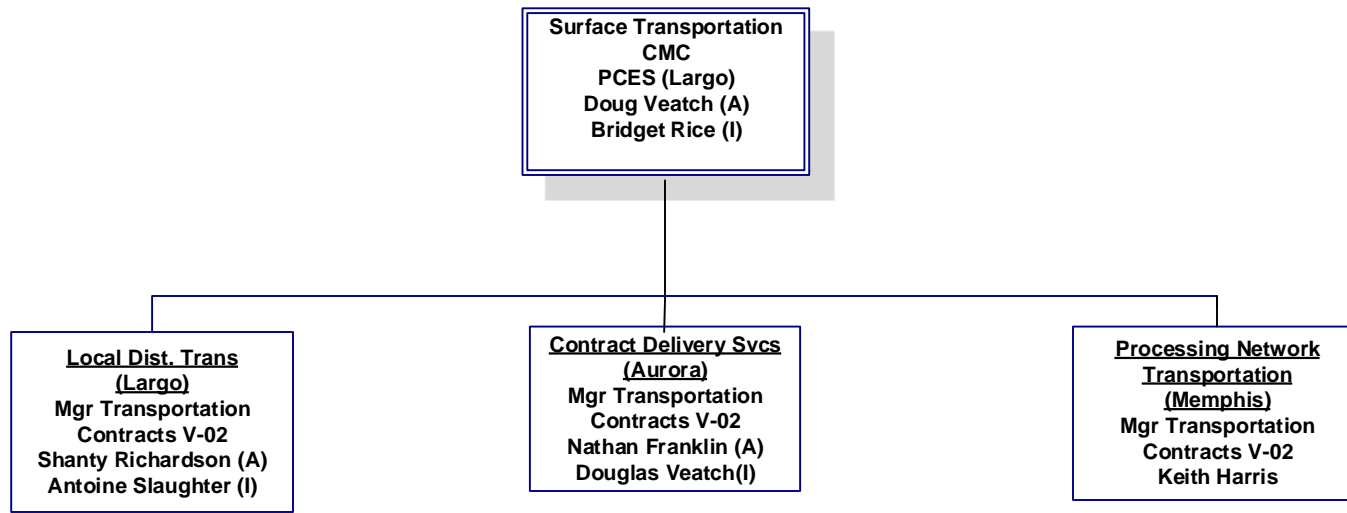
Surface Transportation
CMC
PCES (Largo)
Doug Veatch (A)
Bridget Rice (I)

Local Dist. Trans
(Largo)
Mgr Transportation
Contracts V-02
Shanty Richardson (A)
Antoine Slaughter (I)

Contract Delivery Svcs
(Aurora)
Mgr Transportation
Contracts V-02
Nathan Franklin (A)
Douglas Veatch(I)

Processing Network
Transportation
(Memphis)
Mgr Transportation
Contracts V-02
Keith Harris